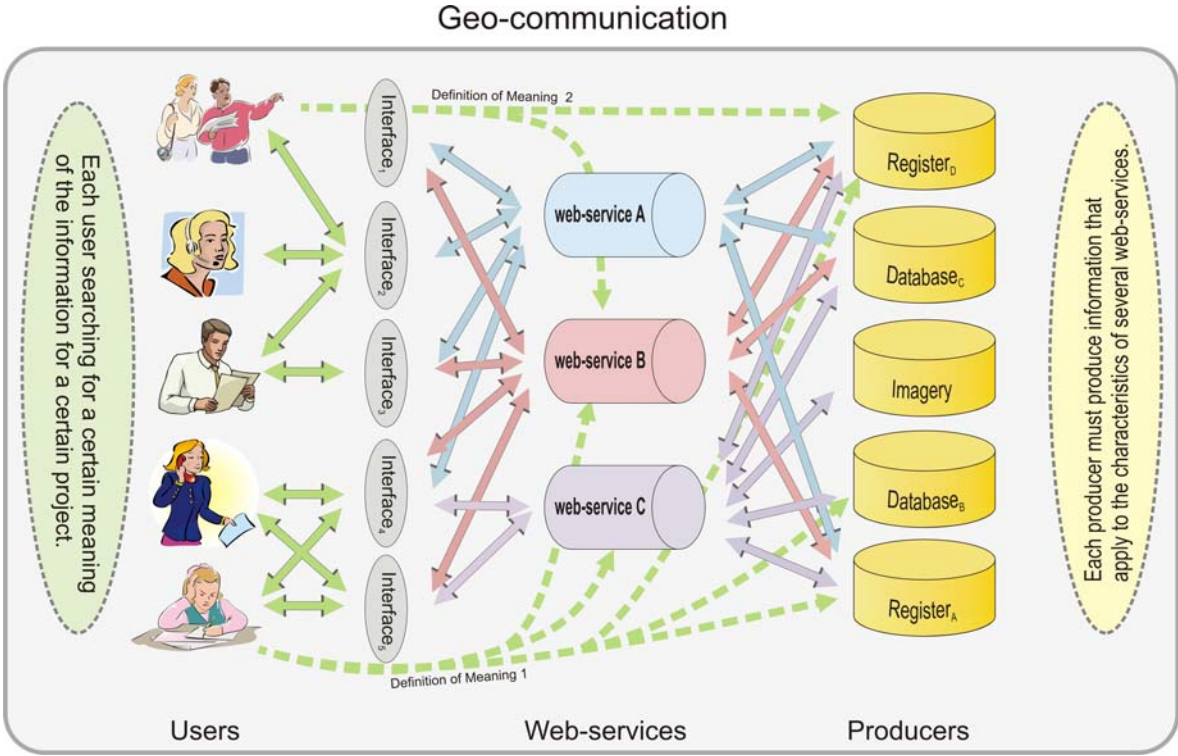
Geo-communication

Each user searching for a certain meaning of the information for a certain project.

Definition of Meaning 2

Interface$_1$

Interface$_2$

Interface$_3$

Interface$_4$

Interface$_5$

web-service A

web-service B

web-service C

Register$_D$

Database$_C$

Imagery

Database$_B$

Register$_A$

Each producer must produce information that apply to the characteristics of several web-services.

Definition of Meaning 1

Users

Web-services

Producers